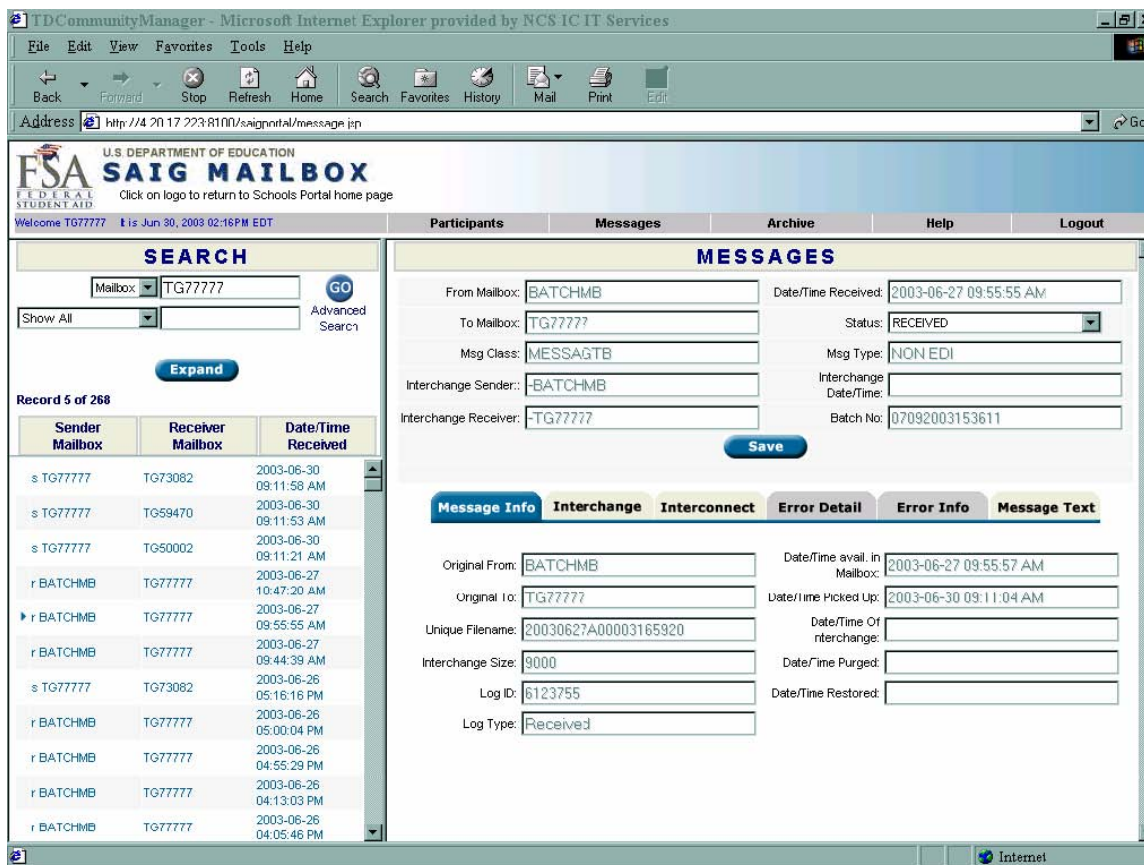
TDCommunityManager - Microsoft Internet Explorer provided by NCS IC IT Services

File Edit View Favorites Tools Help

Back Forward Stop Refresh Home Search Favorites History Mail Print Edit

Address http://4.20.17.223:8100/saigportal/message.jsp

Go

U.S. DEPARTMENT OF EDUCATION
FSA FEDERAL STUDENT AID
SAIG MAILBOX
Click on logo to return to Schools Portal home page

Welcome TG77777 It is Jun 30, 2003 02:16PM EDT

Participants Messages Archive Help Logout

SEARCH

Mailbox TG77777 GO
Show All
Advanced Search

Expand

Record 5 of 268

| Sender Mailbox | Receiver Mailbox | Date/Time Received |
|---|---|---|
| s TG77777 | TG73082 | 2003-06-30 09:11:58 AM |
| s TG77777 | TG59470 | 2003-06-30 09:11:53 AM |
| s TG77777 | TG50002 | 2003-06-30 09:11:21 AM |
| r BATCHMB | TG77777 | 2003-06-27 10:47:20 AM |
| r BATCHMB | TG77777 | 2003-06-27 09:55:55 AM |
| r BATCHMB | TG77777 | 2003-06-27 09:44:39 AM |
| s TG77777 | TG73082 | 2003-06-26 05:16:16 PM |
| r BATCHMB | TG77777 | 2003-06-26 05:00:04 PM |
| r BATCHMB | TG77777 | 2003-06-26 04:55:29 PM |
| r BATCHMB | TG77777 | 2003-06-26 04:13:03 PM |
| r BATCHMB | TG77777 | 2003-06-26 04:05:46 PM |

MESSAGES

From Mailbox: BATCHMB
Date/Time Received: 2003-06-27 09:55:55 AM
To Mailbox: TG77777
Status: RECEIVED
Msg Class: MESSAGTB
Msg Type: NON EDI
Interchange Sender:: -BATCHMB
Interchange Date/Time:
Interchange Receiver: -TG77777
Batch No: 07092003153611

Save

Message Info Interchange Interconnect Error Detail Error Info Message Text

Original From: BATCHMB
Date/Time avail. in Mailbox: 2003-06-27 09:55:57 AM
Original To: TG77777
Date/Time Picked Up: 2003-06-30 09:11:04 AM
Unique Filename: 20030627A00003165920
Date/Time Of Interchange:
Interchange Size: 9000
Date/Time Purged:
Log ID: 6123755
Date/Time Restored:
Log Type: Received

Internet